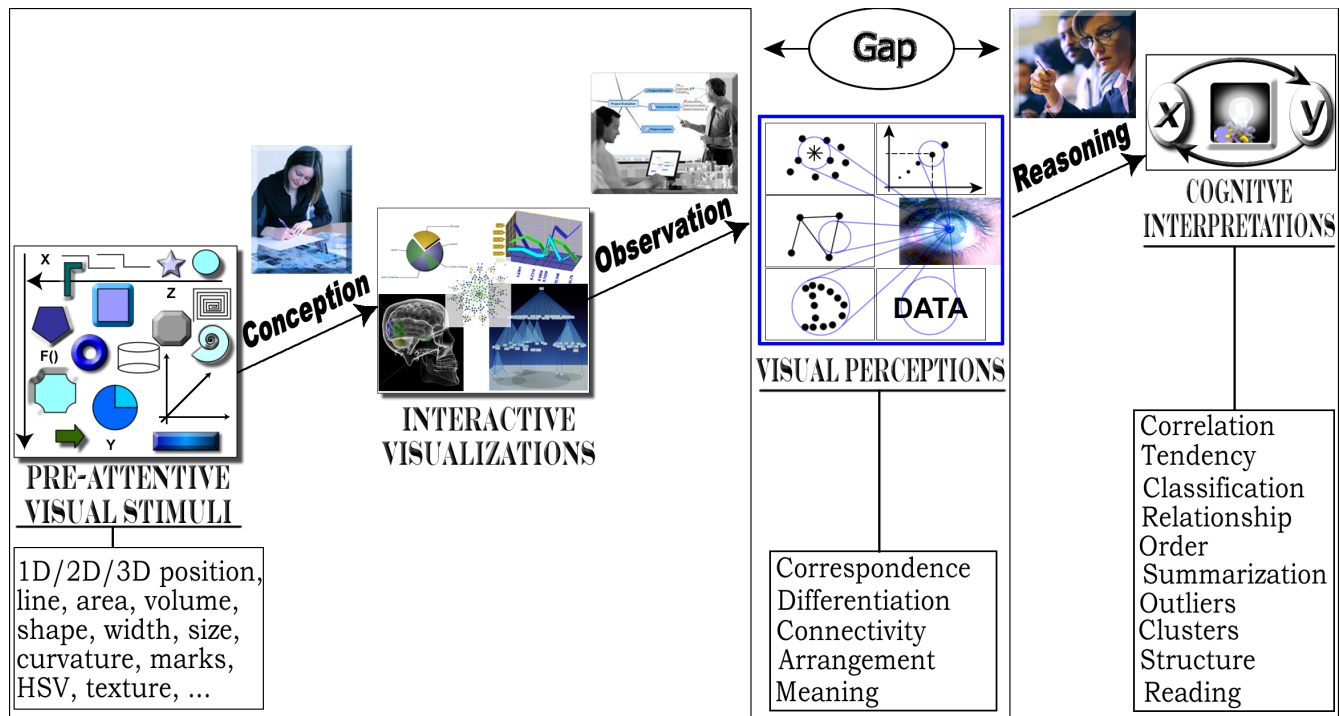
Gap

X

Z

F()

Y

PRE-ATTENTIVE VISUAL STIMULI

1D/2D/3D position, line, area, volume, shape, width, size, curvature, marks, HSV, texture, ...

Conception

INTERACTIVE VISUALIZATIONS

Observation

DATA

VISUAL PERCEPTIONS

Correspondence
Differentiation
Connectivity
Arrangement
Meaning

Reasoning

x

y

COGNITVE INTERPRETATIONS

Correlation
Tendency
Classification
Relationship
Order
Summarization
Outliers
Clusters
Structure
Reading